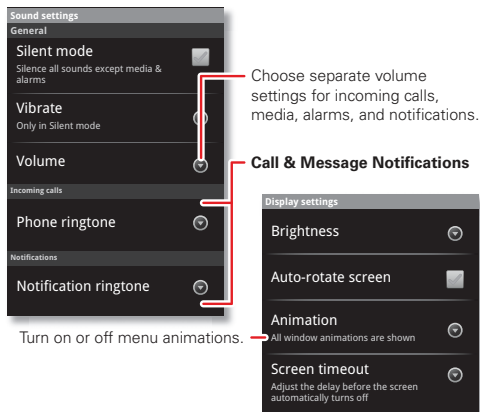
Sound settings
General
Silent mode
Silence all sounds except media & alarms
Vibrate
Only in Silent mode
Volume
Incoming calls
Phone ringtone
Notifications
Notification ringtone

Choose separate volume settings for incoming calls, media, alarms, and notifications.

Call & Message Notifications

Display settings
Brightness
Auto-rotate screen
Animation
All window animations are shown
Screen timeout
Adjust the delay before the screen automatically turns off

Turn on or off menu animations.